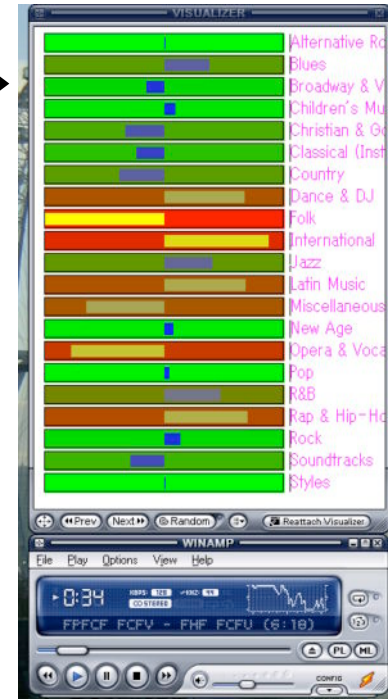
VISUALIZER

Alternative Ro
Blues
Broadway & V
Children's Mu
Christian & G
Classical (Inst
Country
Dance & DJ
Folk
International
Jazz
Latin Music
Miscellaneous
New Age
Opera & Voca
Pop
R&B
Rap & Hip-Ho
Rock
Soundtracks
Styles

Prev Next Random Reattach Visualizer

WINAMP

File Play Options View Help

0:34
KBPS 128 KHZ 44
CD STEREO
FPFCF FCFV - FHF FCFU (6:18)

PL ML
CONFIG